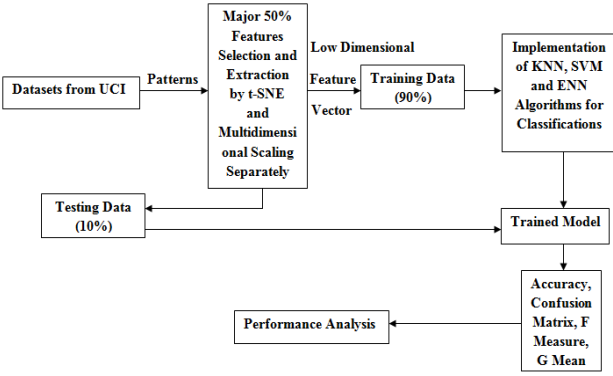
Datasets from UCI

Patterns

Major 50% Features Selection and Extraction by t-SNE and Multidimensional Scaling Separately

Low Dimensional Feature Vector

Training Data (90%)

Implementation of KNN, SVM and ENN Algorithms for Classifications

Testing Data (10%)

Trained Model

Accuracy, Confusion Matrix, F Measure, G Mean

Performance Analysis